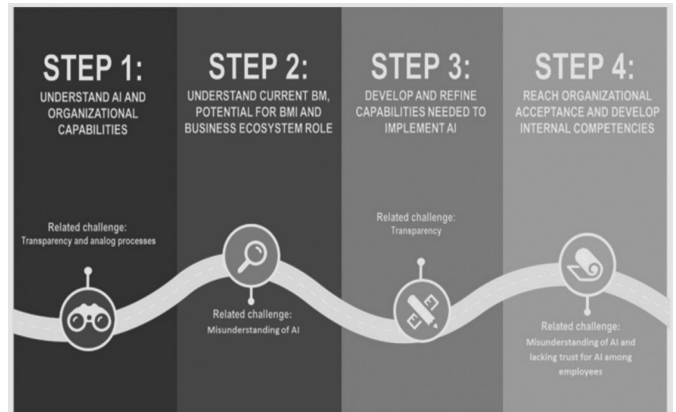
STEP 1:
UNDERSTAND AI AND ORGANIZATIONAL CAPABILITIES

STEP 2:
UNDERSTAND CURRENT BM, POTENTIAL FOR BMI AND BUSINESS ECOSYSTEM ROLE

STEP 3:
DEVELOP AND REFINE CAPABILITIES NEEDED TO IMPLEMENT AI

STEP 4:
REACH ORGANIZATIONAL ACCEPTANCE AND DEVELOP INTERNAL COMPETENCIES

Related challenge:
Transparency and analog processes

Related challenge:
Misunderstanding of AI

Related challenge:
Transparency

Related challenge:
Misunderstanding of AI and lacking trust for AI among employees